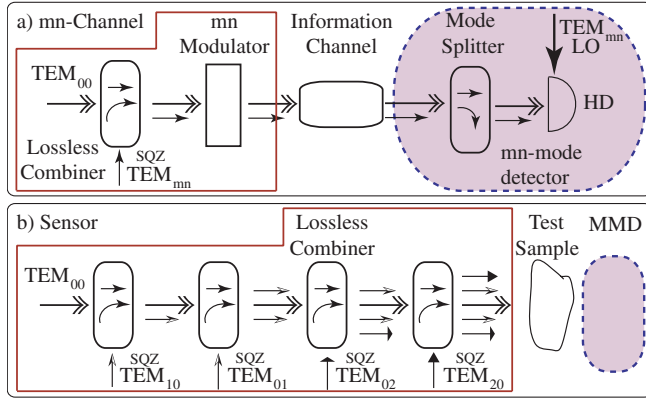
a) mn-Channel

mn Modulator

Information Channel

Mode Splitter

$TEM_{mn}$ LO

$TEM_{00}$

HD

Lossless Combiner

SQZ $TEM_{mn}$

mn-mode detector

b) Sensor

Lossless Combiner

Test Sample

MMD

$TEM_{00}$

SQZ $TEM_{10}$

SQZ $TEM_{01}$

SQZ $TEM_{02}$

SQZ $TEM_{20}$